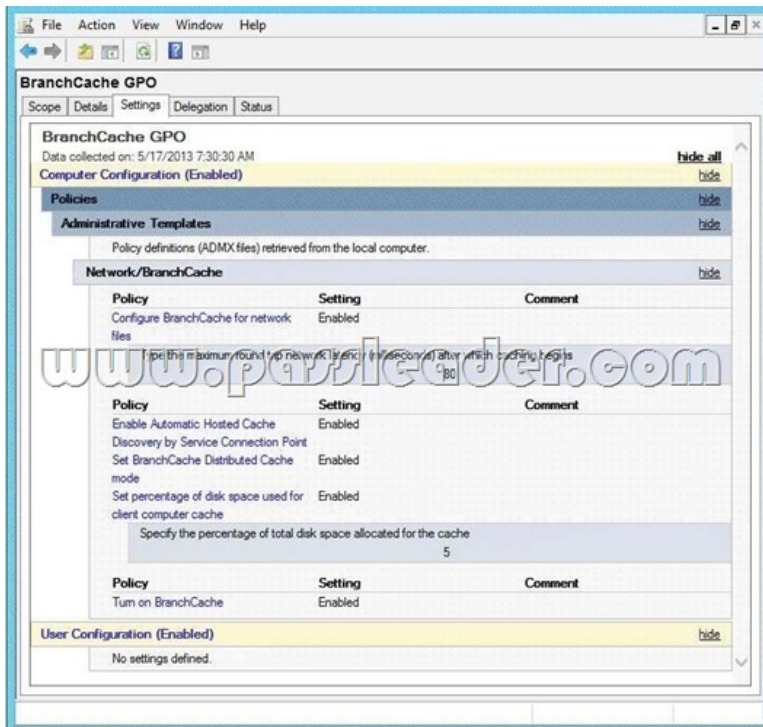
File Action View Window Help

BranchCache GPO

Scope | Details | Settings | Delegation | Status

BranchCache GPO
Data collected on: 5/17/2013 7:30:30 AM
hide all

Computer Configuration (Enabled) hide

Policies hide

Administrative Templates hide

Policy definitions (ADMX files) retrieved from the local computer.

Network/BranchCache hide

| Policy | Setting | Comment |
|---|---|---|
| Configure BranchCache for network files | Enabled | |

Type the maximum round trip network latency (milliseconds) after which caching begins
80

www.passleader.com

| Policy | Setting | Comment |
|---|---|---|
| Enable Automatic Hosted Cache Discovery by Service Connection Point | Enabled | |
| Set BranchCache Distributed Cache mode | Enabled | |
| Set percentage of disk space used for client computer cache | Enabled | |

Specify the percentage of total disk space allocated for the cache
5

| Policy | Setting | Comment |
|---|---|---|
| Turn on BranchCache | Enabled | |

User Configuration (Enabled) hide

No settings defined.